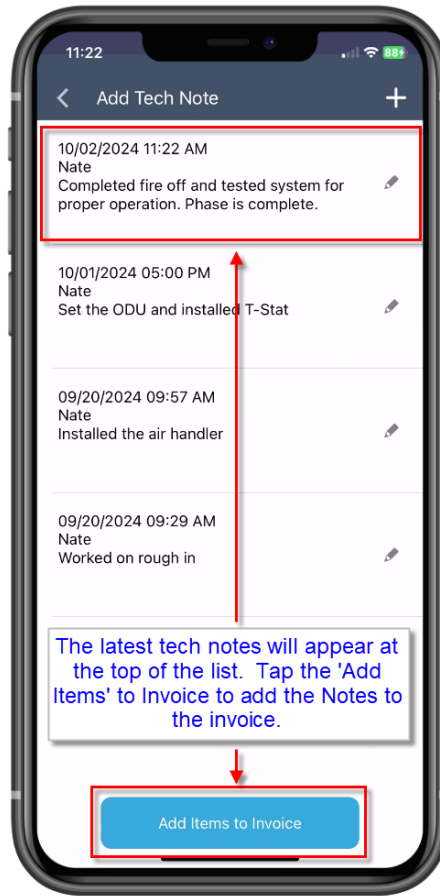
11:22

88+

Add Tech Note

+

10/02/2024 11:22 AM
Nate
Completed fire off and tested system for proper operation. Phase is complete.

10/01/2024 05:00 PM
Nate
Set the ODU and installed T-Stat

09/20/2024 09:57 AM
Nate
Installed the air handler

09/20/2024 09:29 AM
Nate
Worked on rough in

The latest tech notes will appear at the top of the list. Tap the 'Add Items' to Invoice to add the Notes to the invoice.

Add Items to Invoice